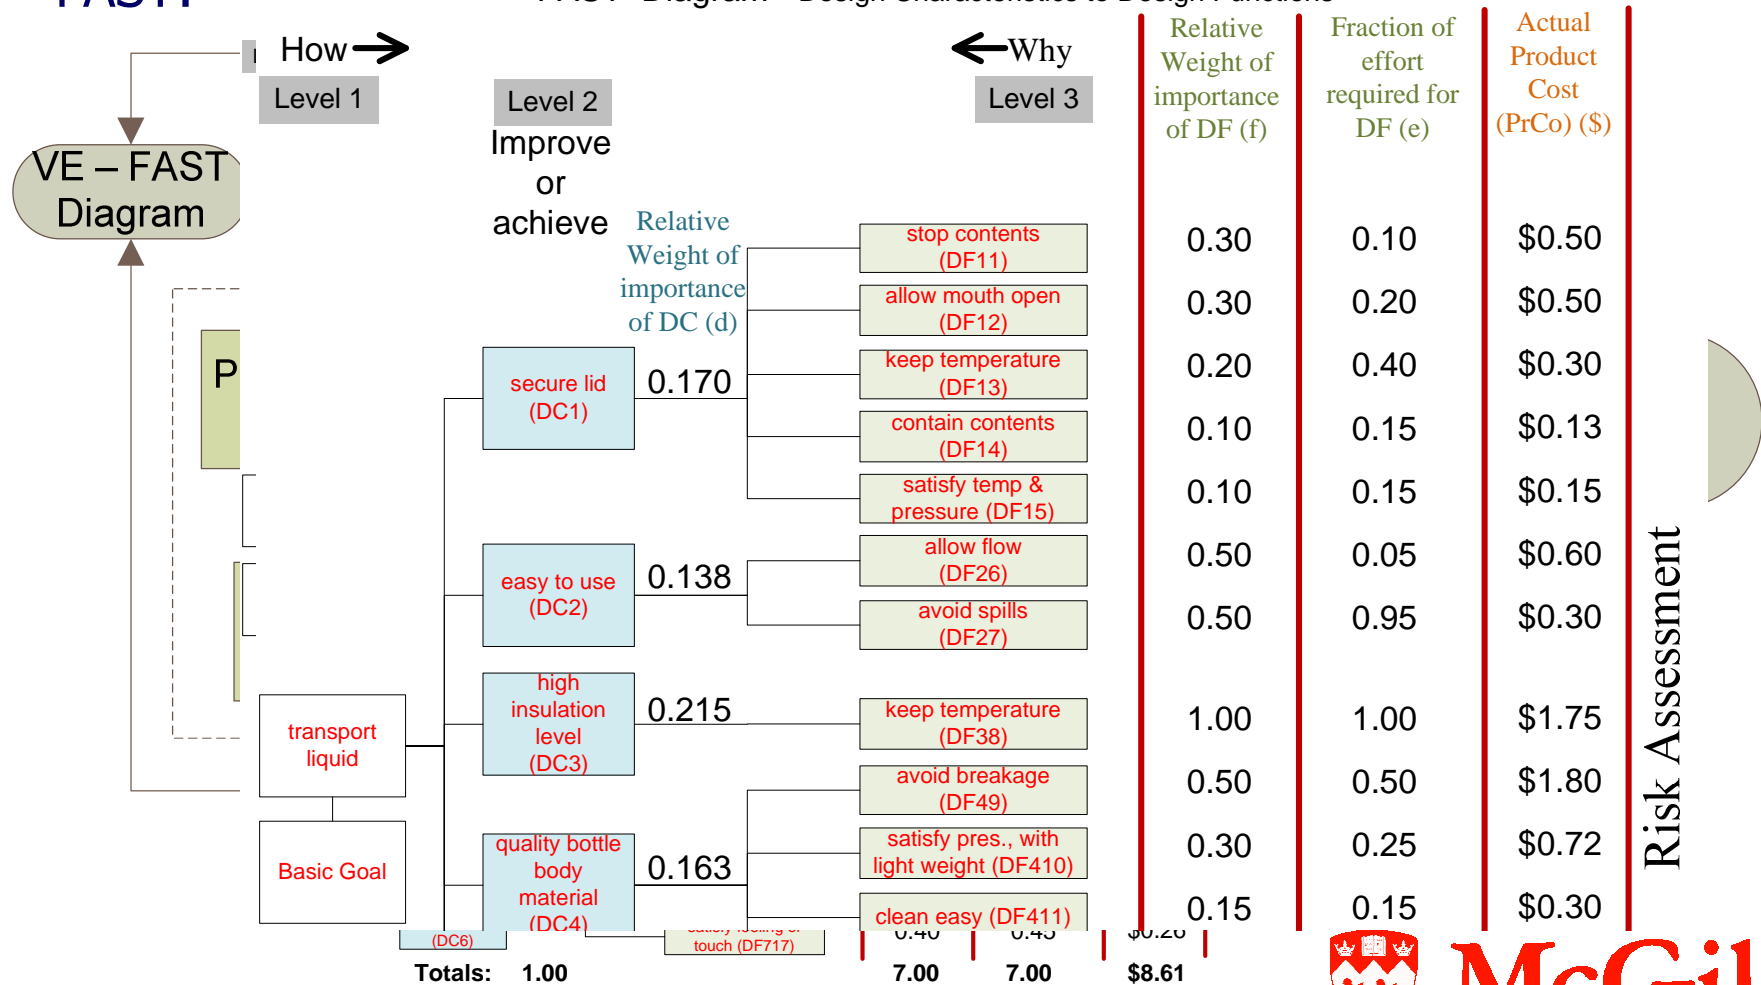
How
Why
Level 1
Level 2
Level 3
Improve or achieve
Relative Weight of importance of DF (f)
Fraction of effort required for DF (e)
Actual Product Cost (PrCo) ($)
VE – FAST Diagram
P
Relative Weight of importance of DC (d)

| | | | | | |
|---|---|---|---|---|---|
| secure lid (DC1) | 0.170 | stop contents (DF11) | 0.30 | 0.10 | \$0.50 |
| | | allow mouth open (DF12) | 0.30 | 0.20 | \$0.50 |
| | | keep temperature (DF13) | 0.20 | 0.40 | \$0.30 |
| | | contain contents (DF14) | 0.10 | 0.15 | \$0.13 |
| | | satisfy temp & pressure (DF15) | 0.10 | 0.15 | \$0.15 |
| easy to use (DC2) | 0.138 | allow flow (DF26) | 0.50 | 0.05 | \$0.60 |
| | | avoid spills (DF27) | 0.50 | 0.95 | \$0.30 |
| high insulation level (DC3) | 0.215 | keep temperature (DF38) | 1.00 | 1.00 | \$1.75 |
| quality bottle body material (DC4) | 0.163 | avoid breakage (DF49) | 0.50 | 0.50 | \$1.80 |
| | | satisfy pres., with light weight (DF410) | 0.30 | 0.25 | \$0.72 |
| | | clean easy (DF411) | 0.15 | 0.15 | \$0.30 |

transport liquid
Basic Goal
(DC6)
touch (DF717)
Totals: 1.00
7.00 7.00 \$8.61
Risk Assessment
McGil